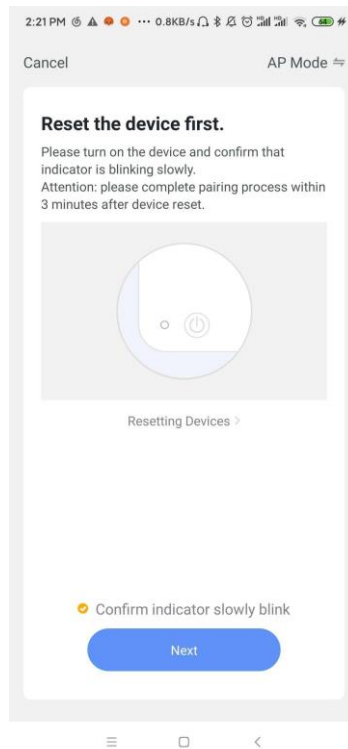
2:21 PM ... 0.8KB/s

Cancel

AP Mode

Reset the device first.

Please turn on the device and confirm that indicator is blinking slowly.
Attention: please complete pairing process within 3 minutes after device reset.

Resetting Devices >

Confirm indicator slowly blink

Next